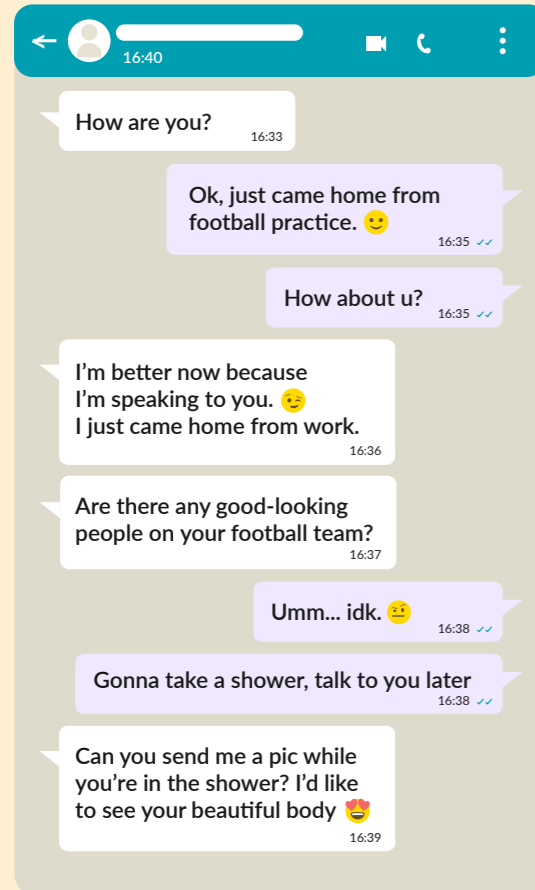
16:40

How are you?
16:33

Ok, just came home from football practice. 🙂
16:35

How about u?
16:35

I'm better now because I'm speaking to you. 😉 I just came home from work.
16:36

Are there any good-looking people on your football team?
16:37

Umm... idk. 🤨
16:38

Gonna take a shower, talk to you later
16:38

Can you send me a pic while you're in the shower? I'd like to see your beautiful body 😍
16:39